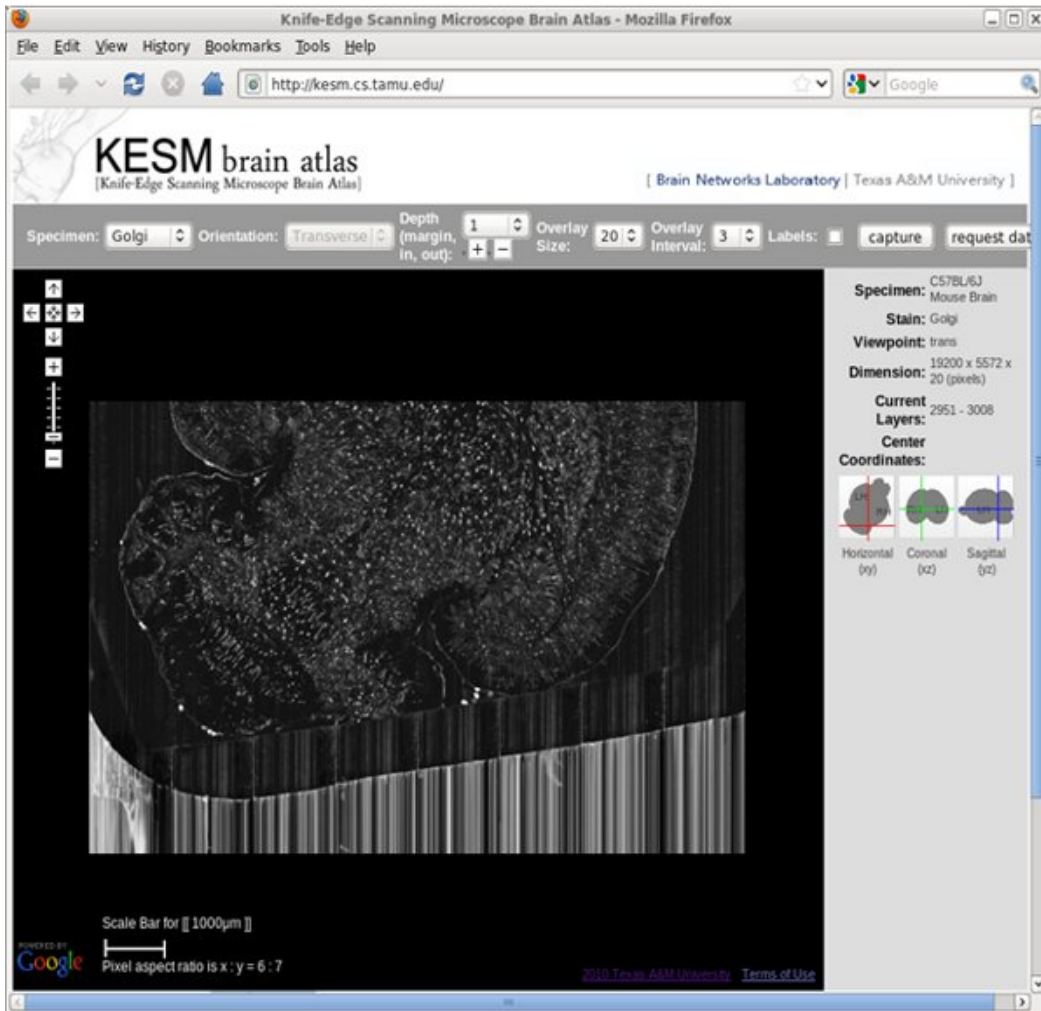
Knife-Edge Scanning Microscope Brain Atlas - Mozilla Firefox

File Edit View History Bookmarks Tools Help

http://kesm.cs.tamu.edu/

Google

KESM brain atlas
[Knife-Edge Scanning Microscope Brain Atlas]

[ Brain Networks Laboratory | Texas A&M University ]

Specimen: Golgi Orientation: Transverse Depth (margin, in, out): 1 + − Overlay Size: 20 Overlay Interval: 3 Labels: capture request dat

Specimen: C57BL/6J Mouse Brain
Stain: Golgi
Viewpoint: trans
Dimension: 19200 x 5572 x 20 (pixels)
Current Layers: 2951 - 3008
Center Coordinates:

Horizontal (xy) Coronal (xz) Sagittal (yz)

Scale Bar for [[ 1000μm ]]

POWERED BY Google

Pixel aspect ratio is x : y = 6 : 7

2010 Texas A&M University Terms of Use